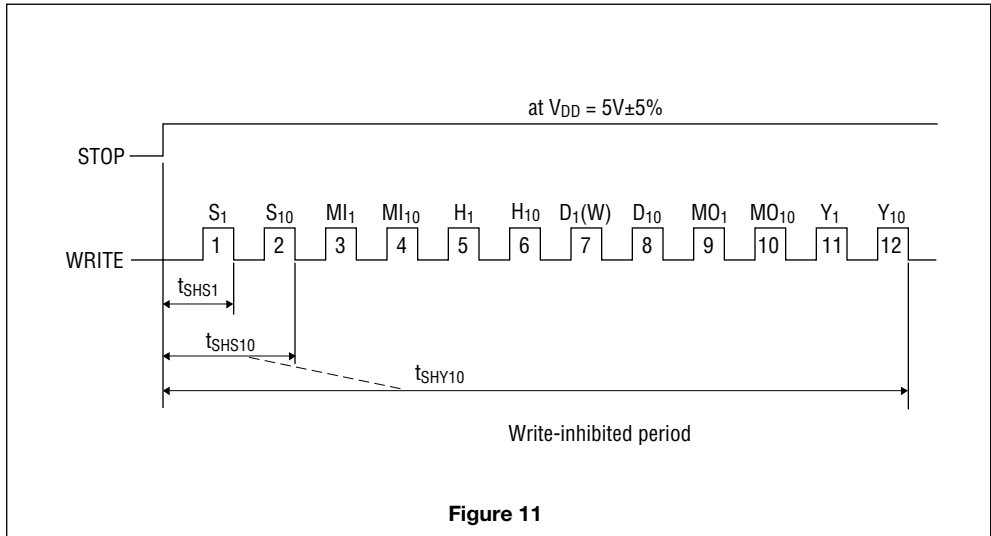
at $V_{DD}$ = 5V±5%

STOP

$S_1$ $S_{10}$ $MI_1$ $MI_{10}$ $H_1$ $H_{10}$ $D_1$(W) $D_{10}$ $MO_1$ $MO_{10}$ $Y_1$ $Y_{10}$

WRITE

1 2 3 4 5 6 7 8 9 10 11 12

$t_{SHS1}$

$t_{SHS10}$

$t_{SHY10}$

Write-inhibited period

**Figure 11**